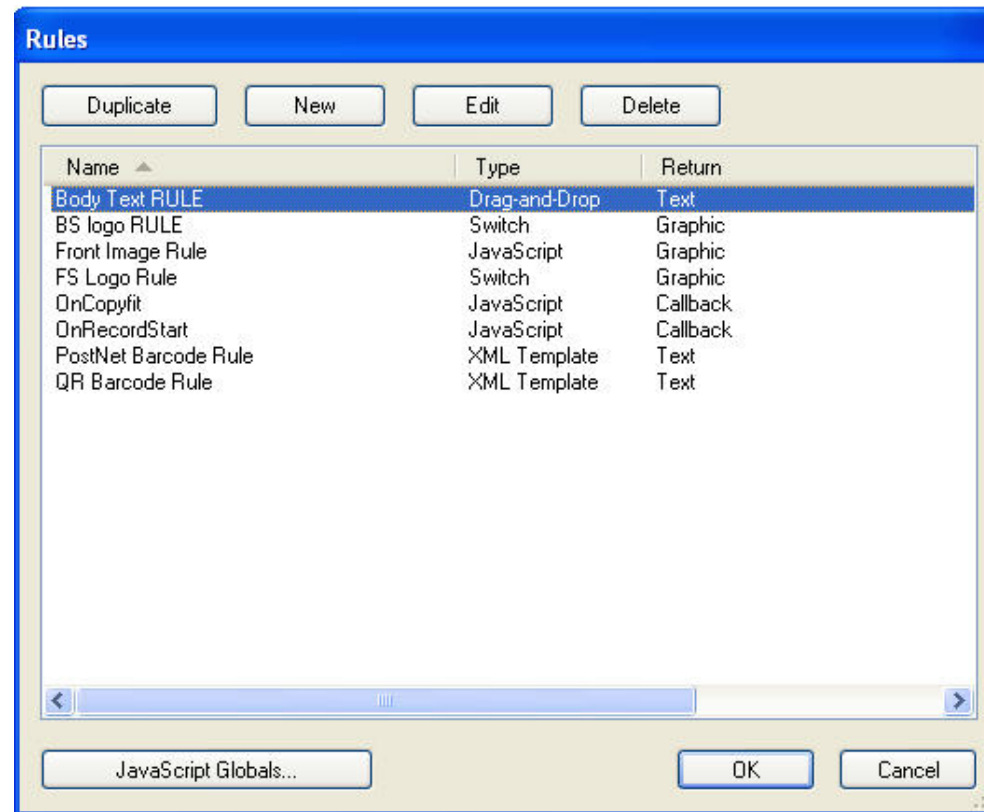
Rules

Duplicate New Edit Delete

| Name | Type | Return |
|---|---|---|
| Body Text RULE | Drag-and-Drop | Text |
| BS logo RULE | Switch | Graphic |
| Front Image Rule | JavaScript | Graphic |
| FS Logo Rule | Switch | Graphic |
| OnCopyfit | JavaScript | Callback |
| OnRecordStart | JavaScript | Callback |
| PostNet Barcode Rule | XML Template | Text |
| QR Barcode Rule | XML Template | Text |

JavaScript Globals... OK Cancel